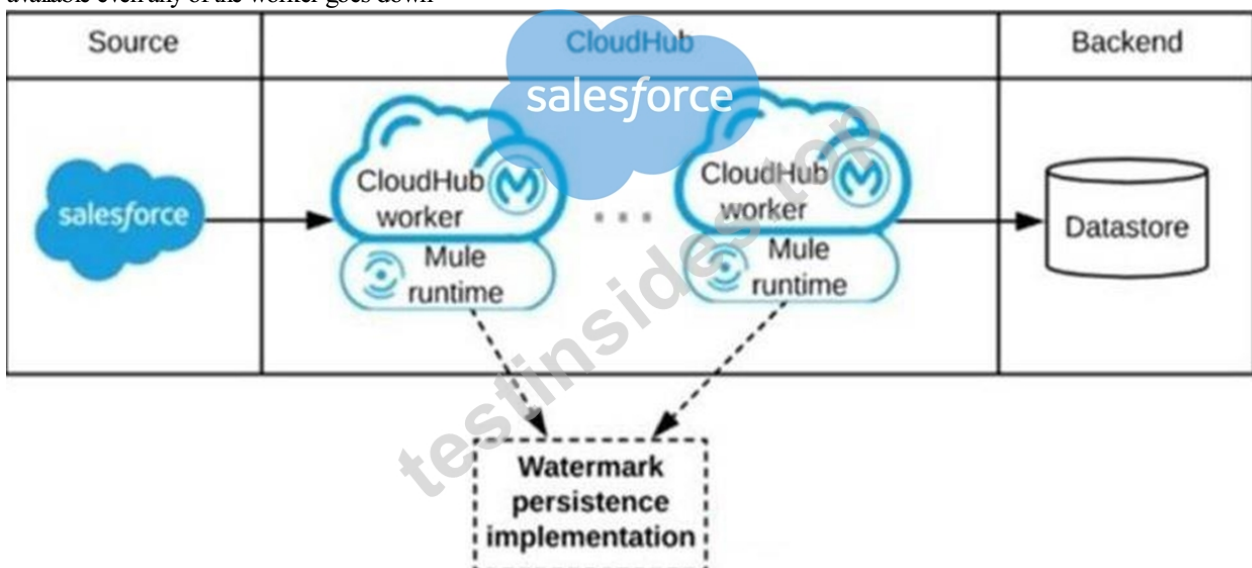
available even any of the worker goes down

Source

CloudHub

salesforce

Backend

salesforce

CloudHub worker

Mule runtime

CloudHub worker

Mule runtime

Datastore

Watermark persistence implementation

testinsides.top